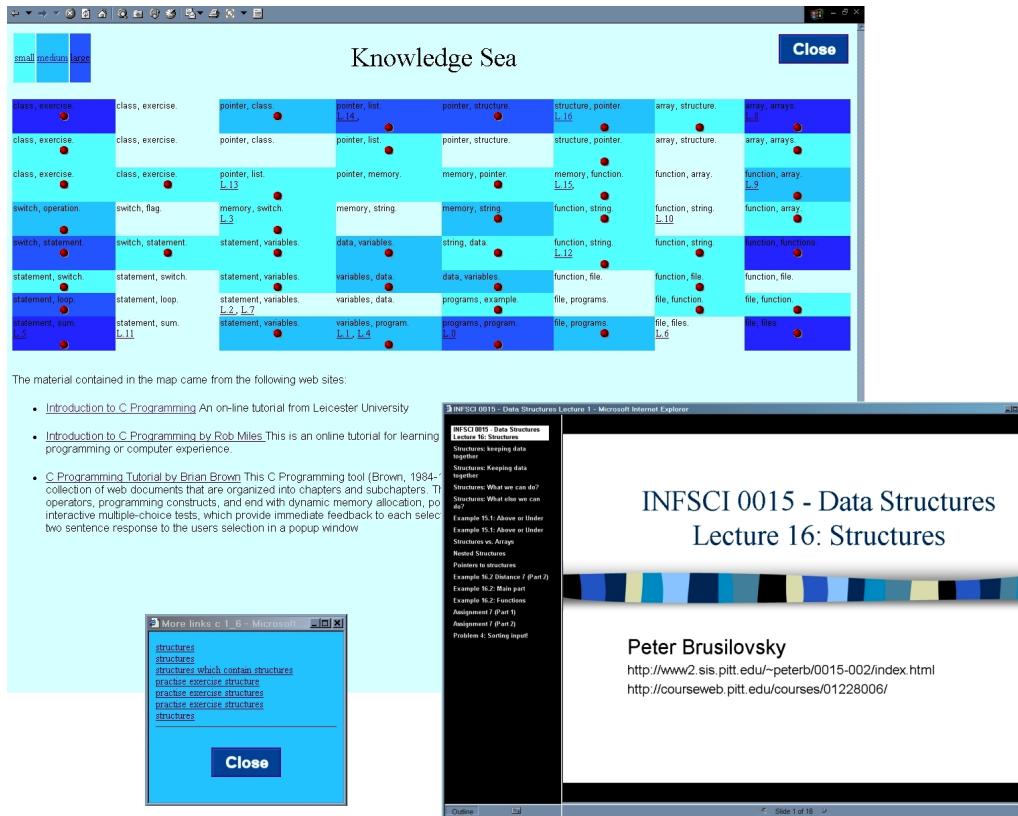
small medium large

Knowledge Sea

Close

| | | | | | | | |
|---|---|---|---|---|---|---|---|
| class, exercise. | class, exercise. | pointer, class. | pointer, list. L.14 | pointer, structure. | structure, pointer. L.16 | array, structure. | array, arrays. L.8 |
| class, exercise. | class, exercise. | pointer, class. | pointer, list. | pointer, structure. | structure, pointer. | array, structure. | array, arrays. |
| class, exercise. | class, exercise. | pointer, list. L.13 | pointer, memory. | memory, pointer. | memory, function. L.15 | function, array. | function, array. L.9 |
| switch, operation. | switch, flag. | memory, switch. L.3 | memory, string. | memory, string. | function, string. | function, string. L.10 | function, array. |
| switch, statement. | switch, statement. | statement, variables. | data, variables. | string, data. | function, string. L.12 | function, string. | function, functions. |
| statement, switch. | statement, switch. | statement, variables. | variables, data. | data, variables. | function, file. | function, file. | function, file. |
| statement, loop. | statement, loop. | statement, variables. L.2, L.7 | variables, data. | programs, example. | file, programs. | file, function. | file, function. |
| statement, sum. L.5 | statement, sum. L.11 | statement, variables. | variables, program. L.1, L.4 | programs, program. L.0 | file, programs. | file, files. L.6 | file, files. |

The material contained in the map came from the following web sites:

• Introduction to C Programming An on-line tutorial from Leicester University

• Introduction to C Programming by Rob Miles This is an online tutorial for learning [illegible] programming or computer experience.

• C Programming Tutorial by Brian Brown This C Programming tool (Brown, 1984-1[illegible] collection of web documents that are organized into chapters and subchapters. Th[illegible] operators, programming constructs, and end with dynamic memory allocation, po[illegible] interactive multiple-choice tests, which provide immediate feedback to each selec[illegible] two sentence response to the users selection in a popup window

More links c 1_6 - Microsoft

structures
structures
structures which contain structures
practise exercise structure
practise exercise structures
practise exercise structures
structures

Close

INFSCI 0015 - Data Structures Lecture 1 - Microsoft Internet Explorer

INFSCI 0015 - Data Structures Lecture 16: Structures
Structures: keeping data together
Structures: Keeping data together
Structures: What we can do?
Structures: What else we can do?
Example 15.1: Above or Under
Example 15.1: Above or Under
Structures vs. Arrays
Nested Structures
Pointers to structures
Example 16.2 Distance 7 (Part 2)
Example 16.2: Main part
Example 16.2: Functions
Assignment 7 (Part 1)
Assignment 7 (Part 2)
Problem 4: Sorting input!

INFSCI 0015 - Data Structures
Lecture 16: Structures

Peter Brusilovsky
http://www2.sis.pitt.edu/~peterb/0015-002/index.html
http://courseweb.pitt.edu/courses/01228006/

Outline
Slide 1 of 18